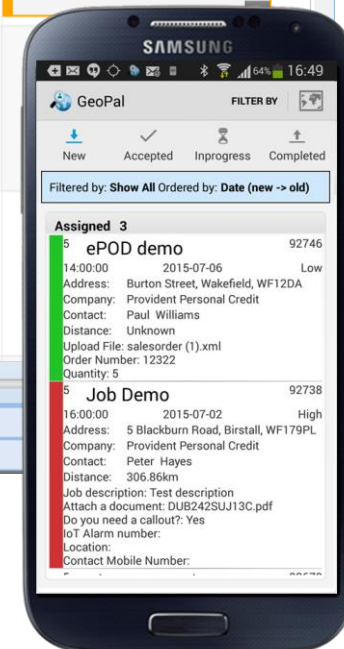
SAMSUNG

64% 16:49

GeoPal

FILTER BY

New

Accepted

Inprogress

Completed

Filtered by: Show All Ordered by: Date (new -> old)

Assigned 3

5 ePOD demo 92746

14:00:00 2015-07-06 Low

Address: Burton Street, Wakefield, WF12DA

Company: Provident Personal Credit

Contact: Paul Williams

Distance: Unknown

Upload File: salesorder (1).xml

Order Number: 12322

Quantity: 5

5 Job Demo 92738

16:00:00 2015-07-02 High

Address: 5 Blackburn Road, Birstall, WF179PL

Company: Provident Personal Credit

Contact: Peter Hayes

Distance: 306.86km

Job description: Test description

Attach a document: DUB242SUJ13C.pdf

Do you need a callout?: Yes

IoT Alarm number:

Location:

Contact Mobile Number:

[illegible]